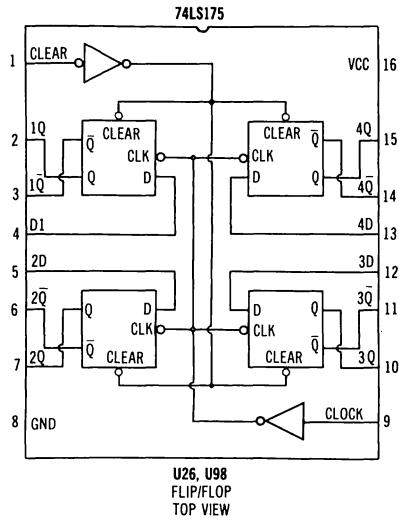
74LS175

1 CLEAR
VCC 16

2 1Q
$\bar{Q}$ CLEAR
CLK
3 $1\bar{Q}$
Q D
4 D1

CLEAR $\bar{Q}$ 4Q 15
CLK
D Q $4\bar{Q}$ 14
4D 13

5 2D
6 $2\bar{Q}$
Q D
CLK
7 2Q
$\bar{Q}$ CLEAR

3D 12
D Q $3\bar{Q}$ 11
CLK
$\bar{Q}$ 3Q 10
CLEAR

8 GND
CLOCK 9

U26, U98
FLIP/FLOP
TOP VIEW